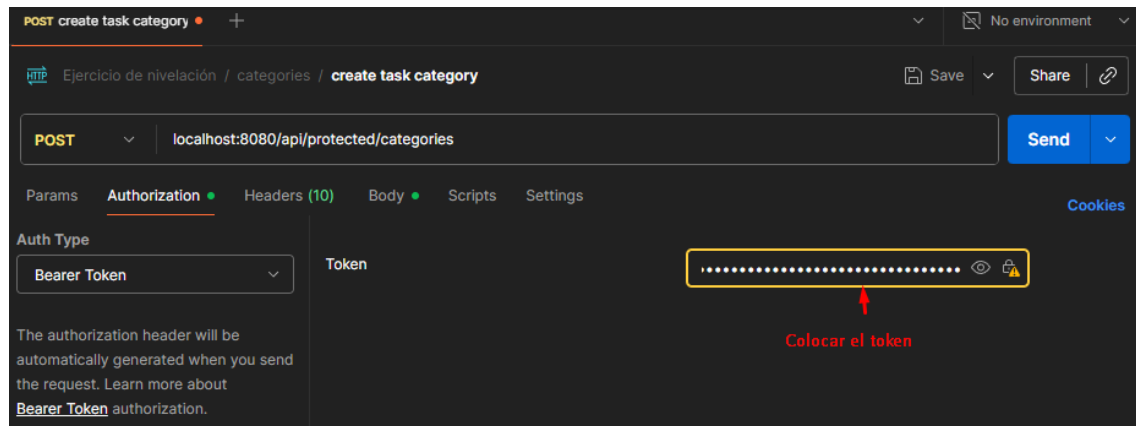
POST create task category

No environment

HTTP Ejercicio de nivelación / categories / create task category

Save

Share

POST

localhost:8080/api/protected/categories

Send

Params Authorization Headers (10) Body Scripts Settings

Cookies

Auth Type

Bearer Token

Token

••••••••••••••••••••••••••••••••

Colocar el token

The authorization header will be automatically generated when you send the request. Learn more about Bearer Token authorization.